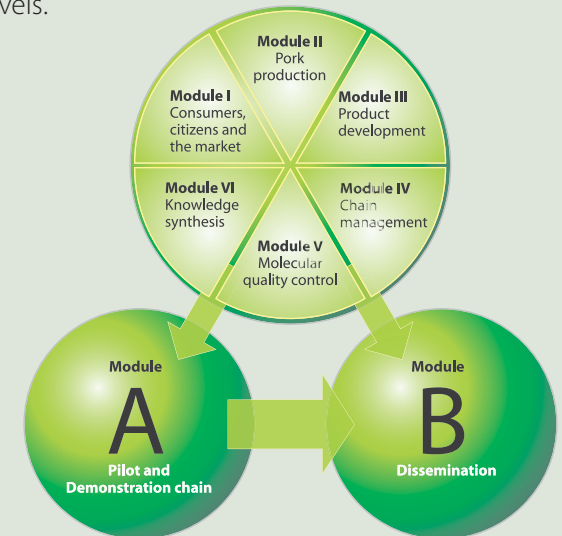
vels.

Module II
Pork production

Module I
Consumers, citizens and the market

Module III
Product development

Module VI
Knowledge synthesis

Module IV
Chain management

Module V
Molecular quality control

Module
A
Pilot and Demonstration chain

Module
B
Dissemination